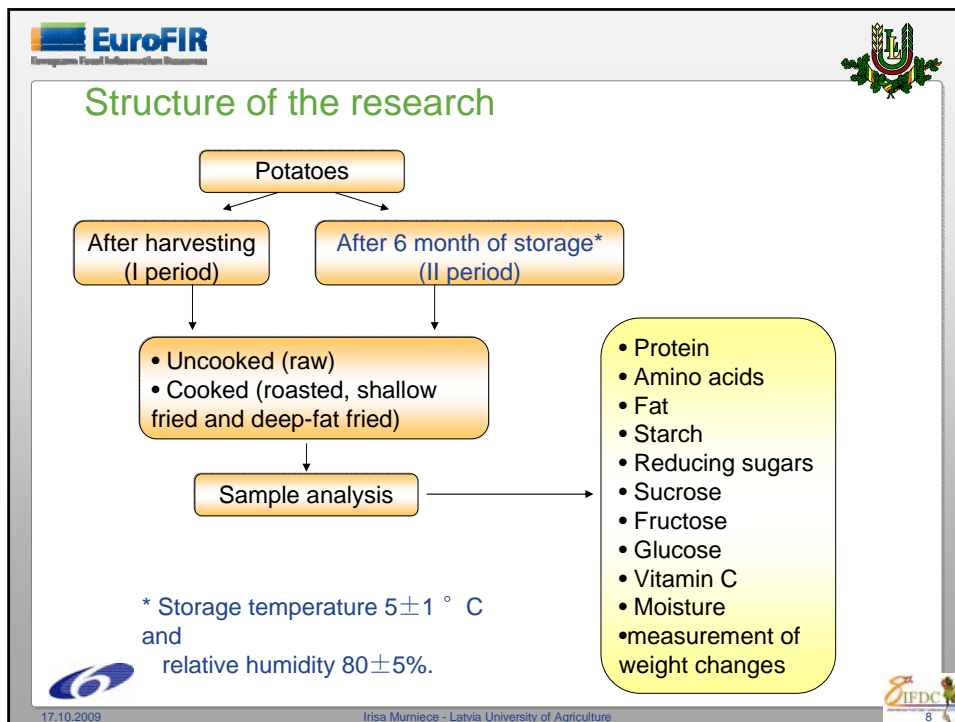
EuroFIR
European Food Information Resource

Structure of the research

Potatoes

After harvesting (I period)

After 6 month of storage* (II period)

• Uncooked (raw)
• Cooked (roasted, shallow fried and deep-fat fried)

Sample analysis

• Protein
• Amino acids
• Fat
• Starch
• Reducing sugars
• Sucrose
• Fructose
• Glucose
• Vitamin C
• Moisture
•measurement of weight changes

* Storage temperature $5\pm1$ ° C and relative humidity $80\pm5\%$.

17.10.2009

Irisa Murniece - Latvia University of Agriculture

8

IFDC